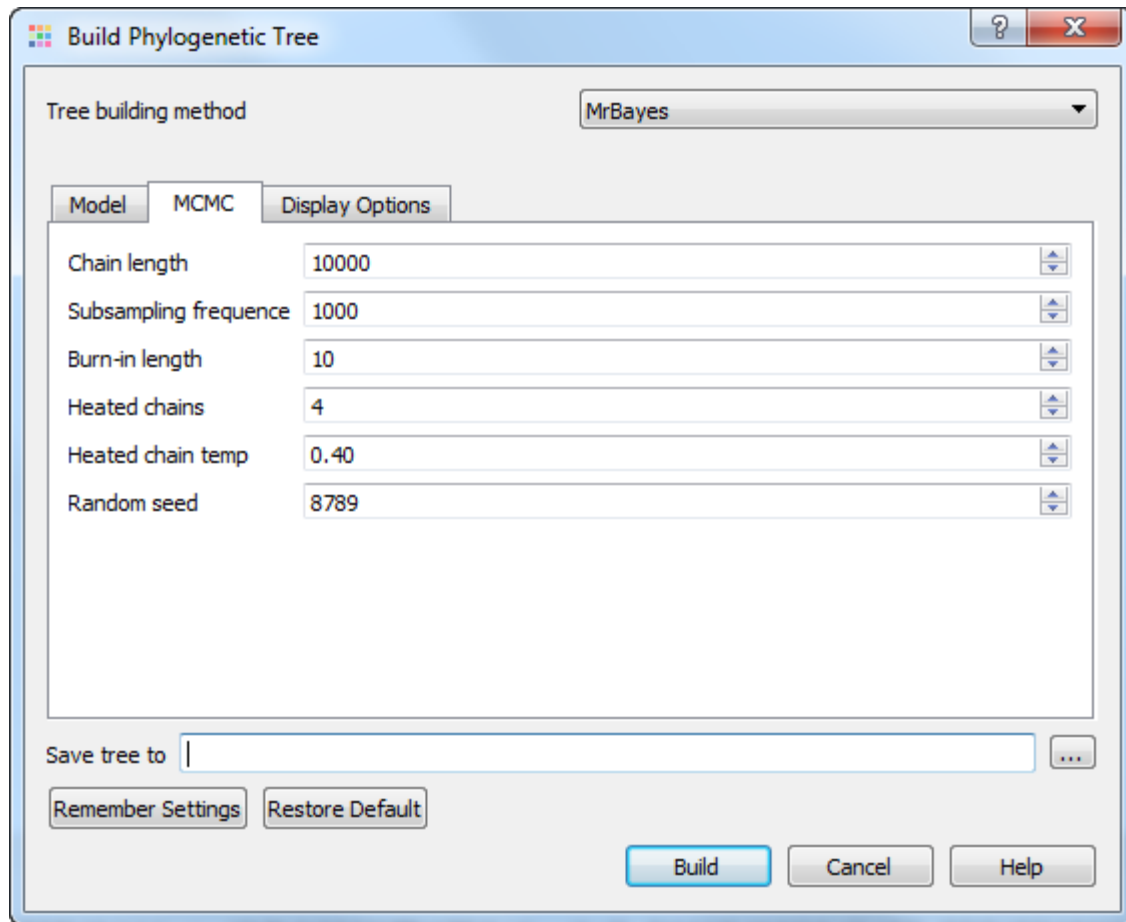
Build Phylogenetic Tree

?

X

Tree building method

MrBayes

Model

MCMC

Display Options

Chain length 10000

Subsampling frequence 1000

Burn-in length 10

Heated chains 4

Heated chain temp 0.40

Random seed 8789

Save tree to

...

Remember Settings

Restore Default

Build

Cancel

Help